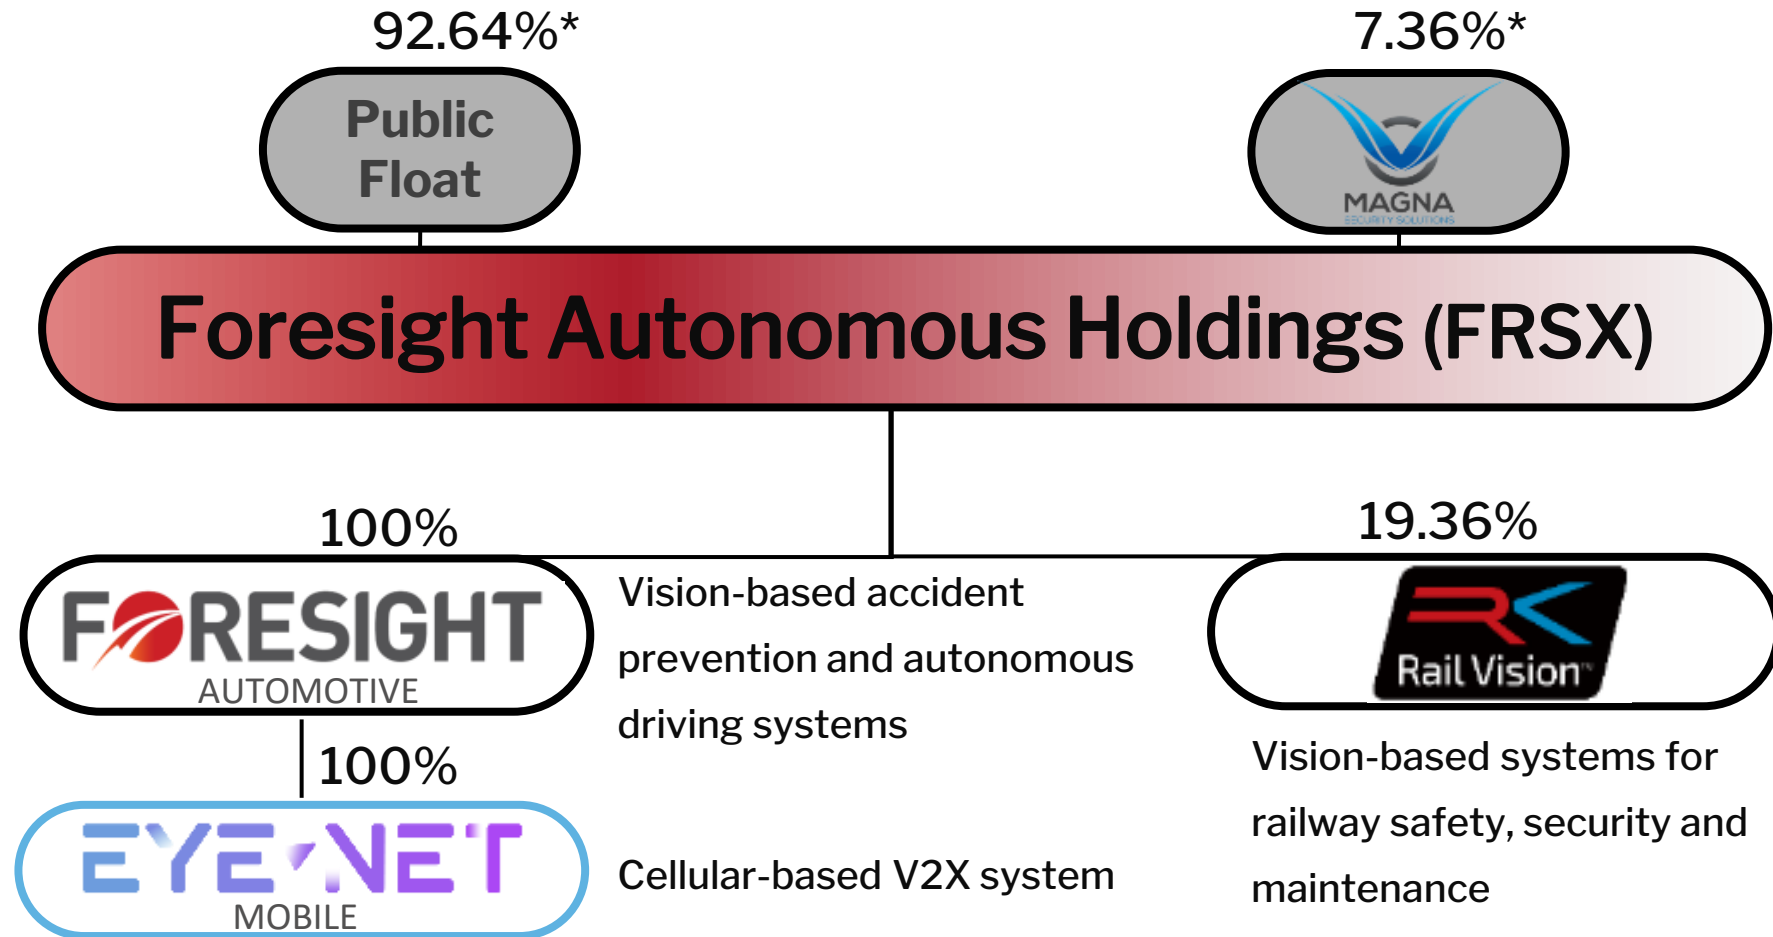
92.64%*

Public Float

7.36%*

MAGNA
SECURITY SOLUTIONS

Foresight Autonomous Holdings (FRSX)

100%

FORESIGHT
AUTOMOTIVE

Vision-based accident prevention and autonomous driving systems

19.36%

Rail Vision

Vision-based systems for railway safety, security and maintenance

100%

EYE-NET
MOBILE

Cellular-based V2X system